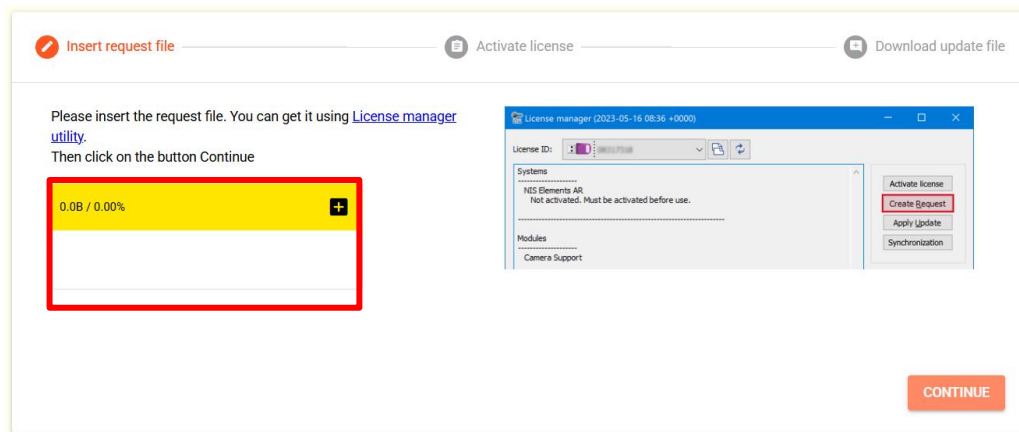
Insert request file
Activate license
Download update file

Please insert the request file. You can get it using License manager utility.
Then click on the button Continue

0.0B / 0.00%

License manager (2023-05-16 08:36 +0000)

License ID: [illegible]

Systems
--------------------
NIS Elements AR
Not activated. Must be activated before use.
--------------------------------------------------------
Modules
--------------------
Camera Support

Activate license
Create Request
Apply Update
Synchronization

CONTINUE